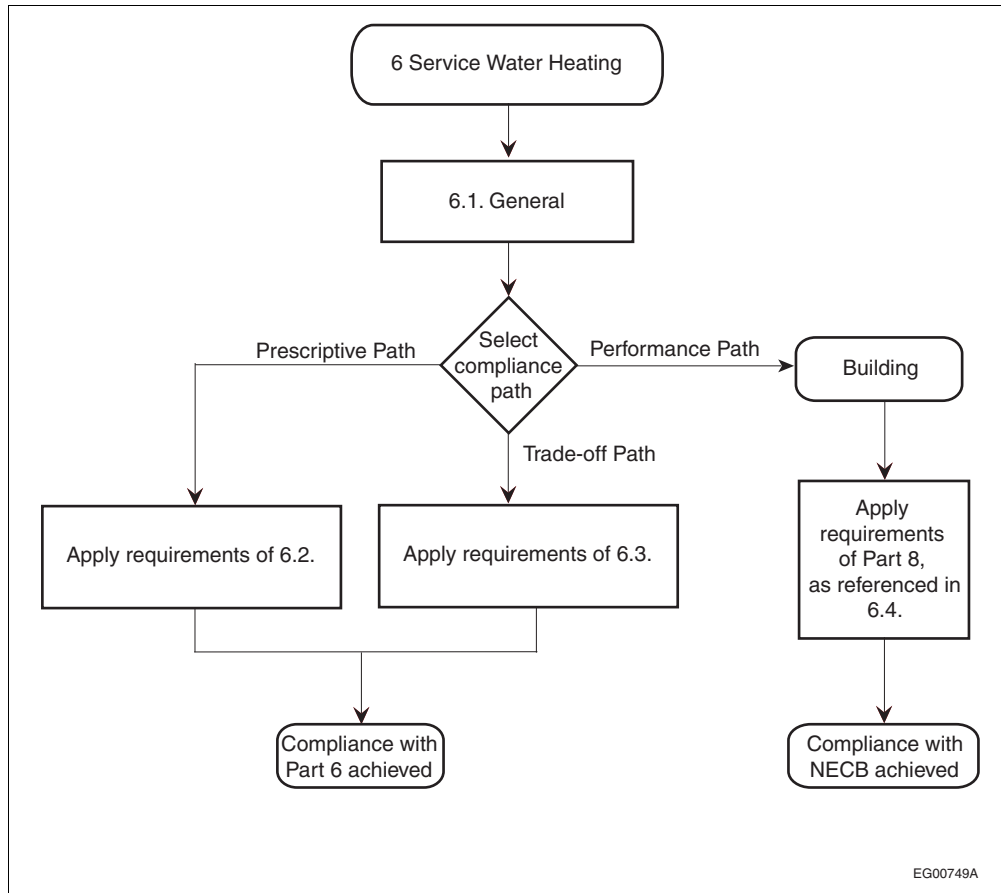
6 Service Water Heating

6.1. General

Select compliance path

Prescriptive Path

Performance Path

Trade-off Path

Building

Apply requirements of 6.2.

Apply requirements of 6.3.

Apply requirements of Part 8, as referenced in 6.4.

Compliance with Part 6 achieved

Compliance with NECB achieved

EG00749A